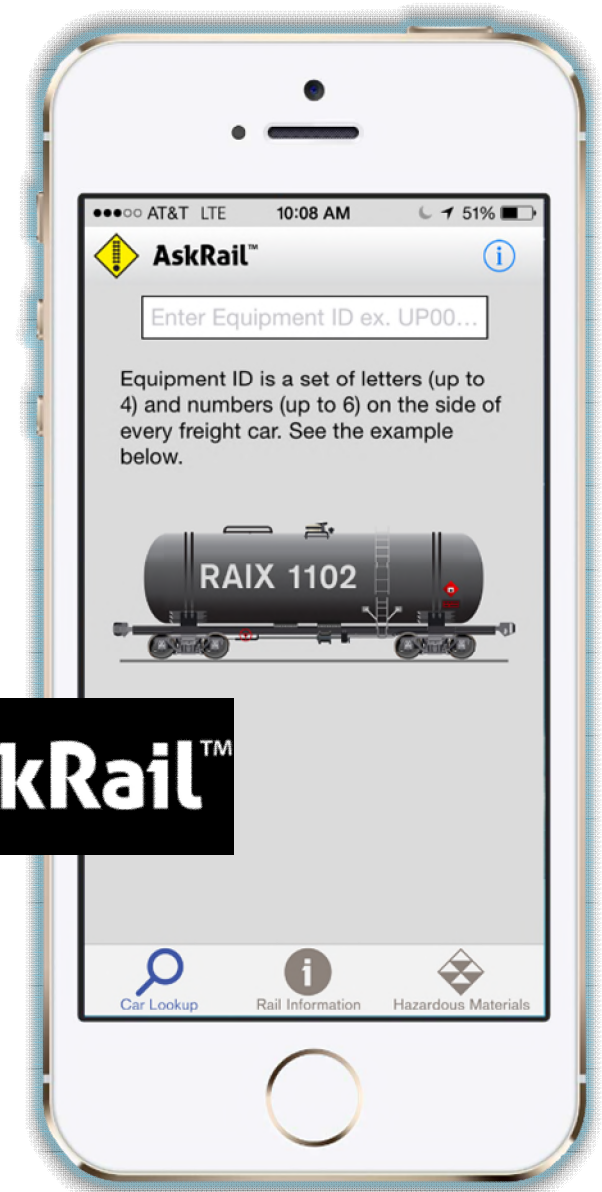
●●●○○ AT&T LTE 10:08 AM 51%

AskRail™

Enter Equipment ID ex. UP00...

Equipment ID is a set of letters (up to 4) and numbers (up to 6) on the side of every freight car. See the example below.

RAIX 1102

kRail™

Car Lookup

Rail Information

Hazardous Materials